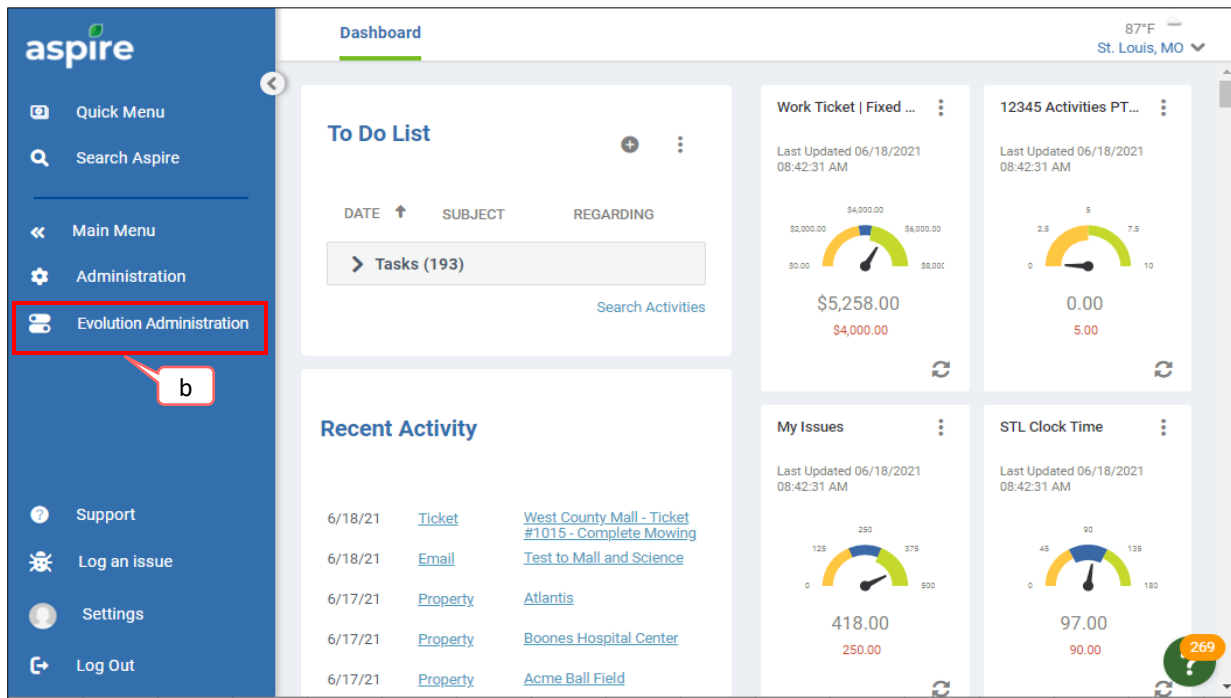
aspire

Quick Menu
Search Aspire
Main Menu
Administration
Evolution Administration

b

Support
Log an issue
Settings
Log Out

Dashboard

87°F
St. Louis, MO

To Do List

| DATE ↑ | SUBJECT | REGARDING |
|---|---|---|

Tasks (193)

Search Activities

Recent Activity

| 6/18/21 | Ticket | West County Mall - Ticket #1015 - Complete Mowing |
|---|---|---|
| 6/18/21 | Email | Test to Mall and Science |
| 6/17/21 | Property | Atlantis |
| 6/17/21 | Property | Boones Hospital Center |
| 6/17/21 | Property | Acme Ball Field |

Work Ticket | Fixed ...
Last Updated 06/18/2021 08:42:31 AM
$0.00 $2,000.00 $4,000.00 $6,000.00 $8,000
$5,258.00
$4,000.00

12345 Activities PT...
Last Updated 06/18/2021 08:42:31 AM
0 2.5 5 7.5 10
0.00
5.00

My Issues
Last Updated 06/18/2021 08:42:31 AM
0 125 250 375 500
418.00
250.00

STL Clock Time
Last Updated 06/18/2021 08:42:31 AM
0 45 90 135 180
97.00
90.00

269
?